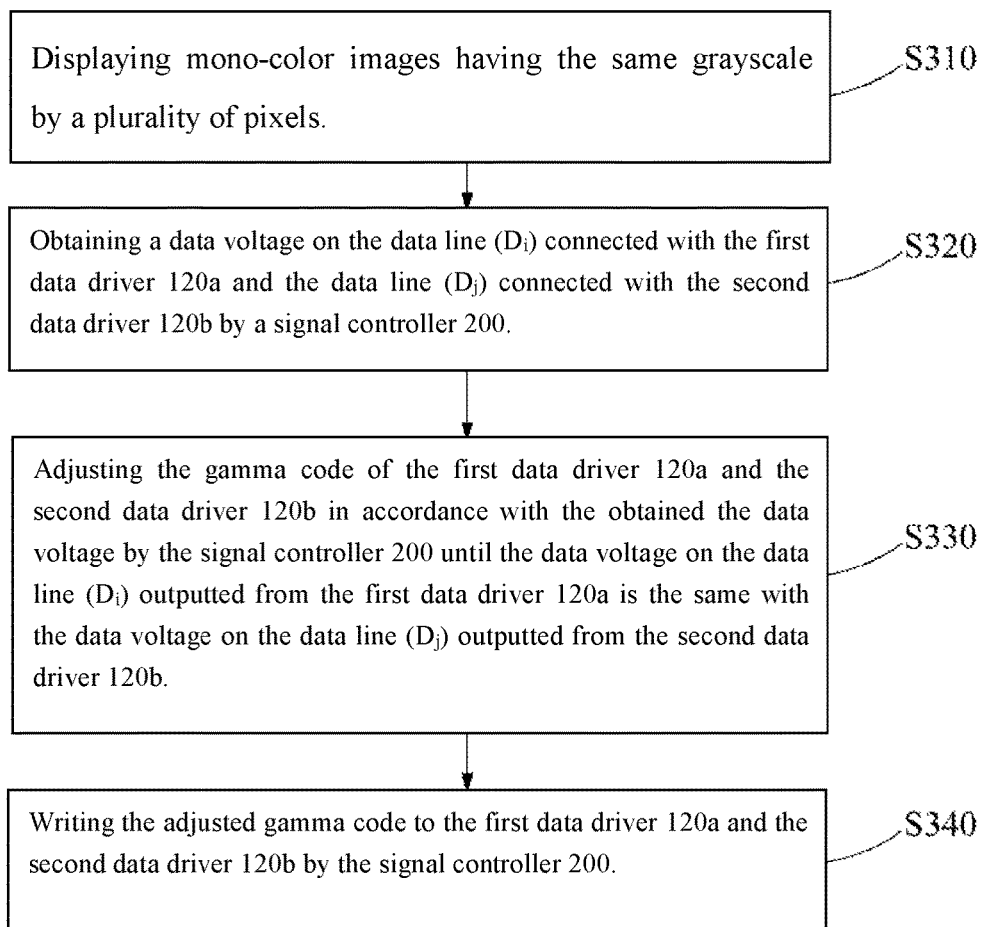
Displaying mono-color images having the same grayscale by a plurality of pixels.

S310

Obtaining a data voltage on the data line ($D_i$) connected with the first data driver 120a and the data line ($D_j$) connected with the second data driver 120b by a signal controller 200.

S320

Adjusting the gamma code of the first data driver 120a and the second data driver 120b in accordance with the obtained the data voltage by the signal controller 200 until the data voltage on the data line ($D_i$) outputted from the first data driver 120a is the same with the data voltage on the data line ($D_j$) outputted from the second data driver 120b.

S330

Writing the adjusted gamma code to the first data driver 120a and the second data driver 120b by the signal controller 200.

S340